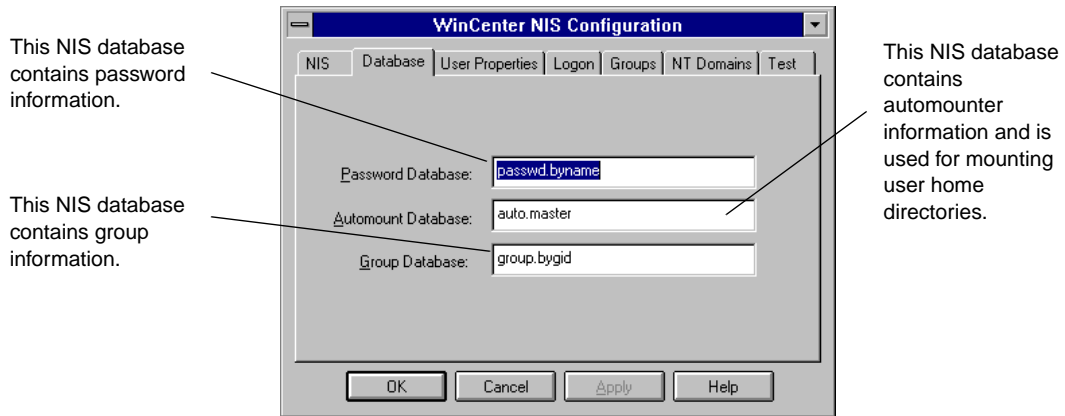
WinCenter NIS Configuration

NIS | Database | User Properties | Logon | Groups | NT Domains | Test

This NIS database contains password information.

Password Database: passwd.byname

Automount Database: auto.master

Group Database: group.bygid

This NIS database contains group information.

This NIS database contains automounter information and is used for mounting user home directories.

OK | Cancel | Apply | Help